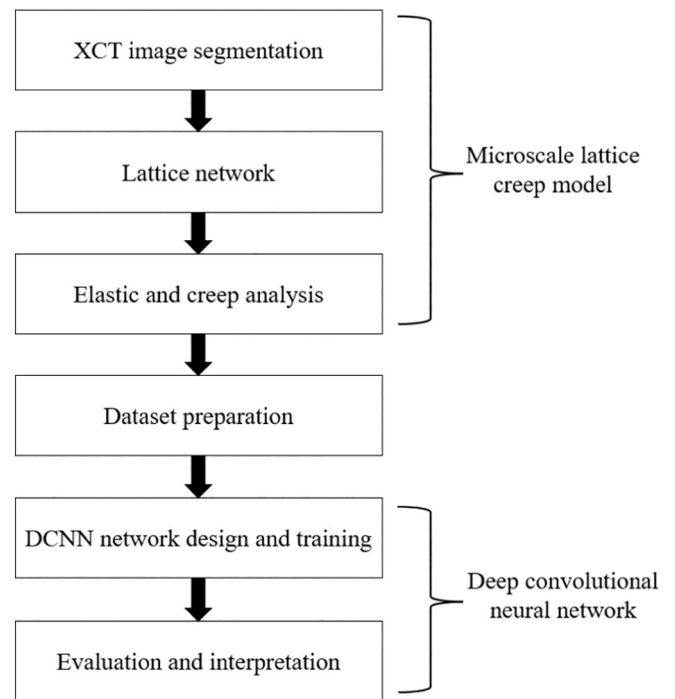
XCT image segmentation

Lattice network

Elastic and creep analysis

Microscale lattice creep model

Dataset preparation

DCNN network design and training

Evaluation and interpretation

Deep convolutional neural network